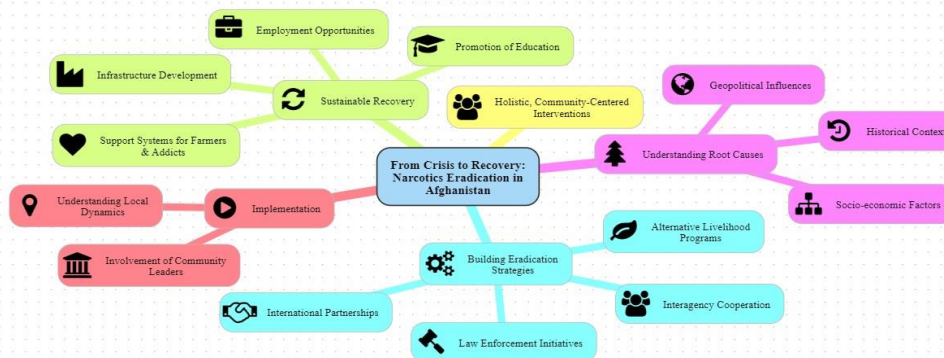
From Crisis to Recovery: Narcotics Eradication in Afghanistan

Sustainable Recovery

Employment Opportunities

Promotion of Education

Infrastructure Development

Support Systems for Farmers & Addicts

Holistic, Community-Centered Interventions

Understanding Root Causes

Geopolitical Influences

Historical Contex

Socio-economic Factors

Implementation

Understanding Local Dynamics

Involvement of Community Leaders

Building Eradication Strategies

Alternative Livelihood Programs

Interagency Cooperation

International Partnerships

Law Enforcement Initiatives